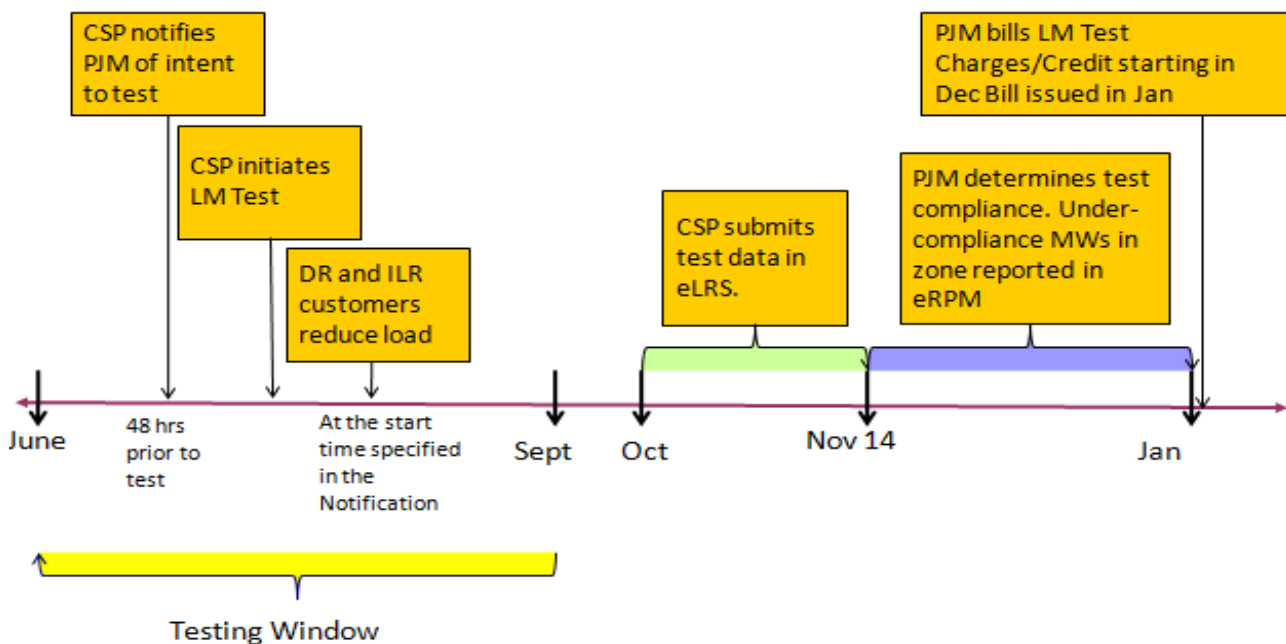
CSP notifies PJM of intent to test

CSP initiates LM Test

DR and ILR customers reduce load

CSP submits test data in eLRS.

PJM bills LM Test Charges/Credit starting in Dec Bill issued in Jan

PJM determines test compliance. Under-compliance MWs in zone reported in eRPM

June

48 hrs prior to test

At the start time specified in the Notification

Sept

Oct

Nov 14

Jan

Testing Window